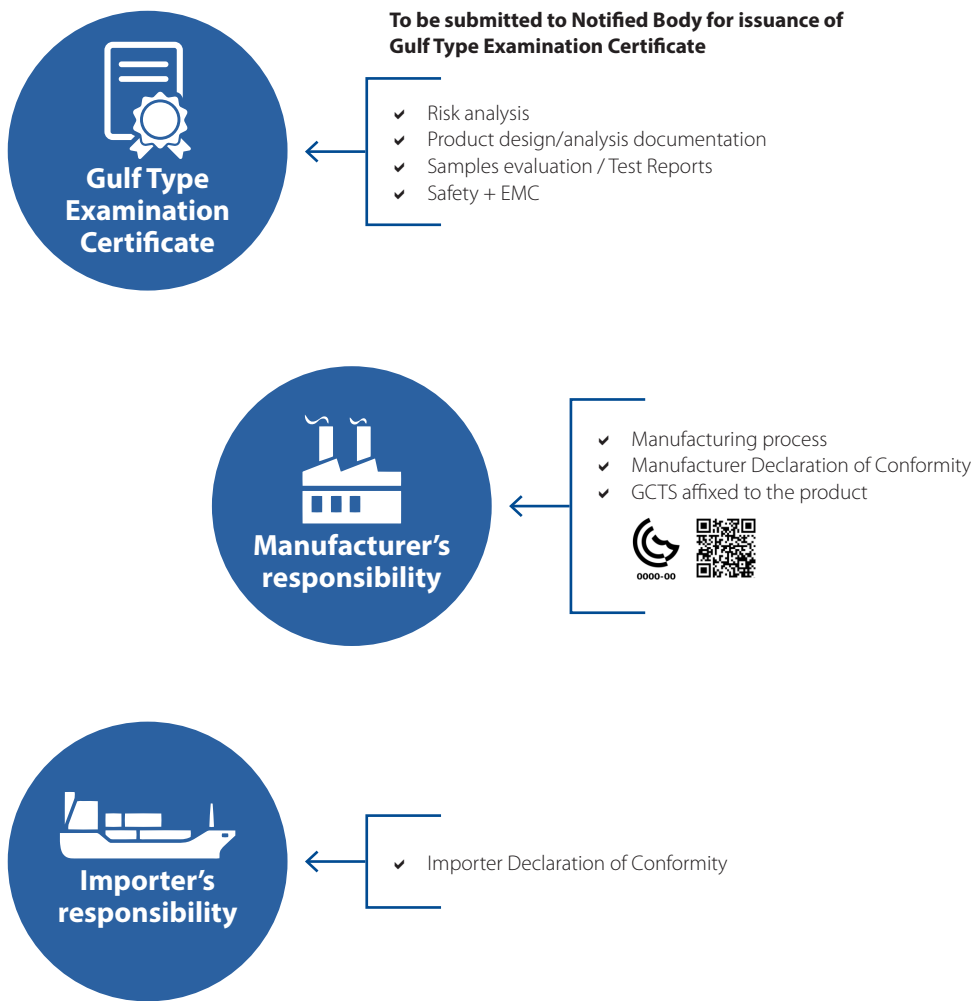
To be submitted to Notified Body for issuance of Gulf Type Examination Certificate

Gulf Type Examination Certificate

- Risk analysis
- Product design/analysis documentation
- Samples evaluation / Test Reports
- Safety + EMC

Manufacturer's responsibility

- Manufacturing process
- Manufacturer Declaration of Conformity
- GCTS affixed to the product

0000-00

Importer's responsibility

- Importer Declaration of Conformity